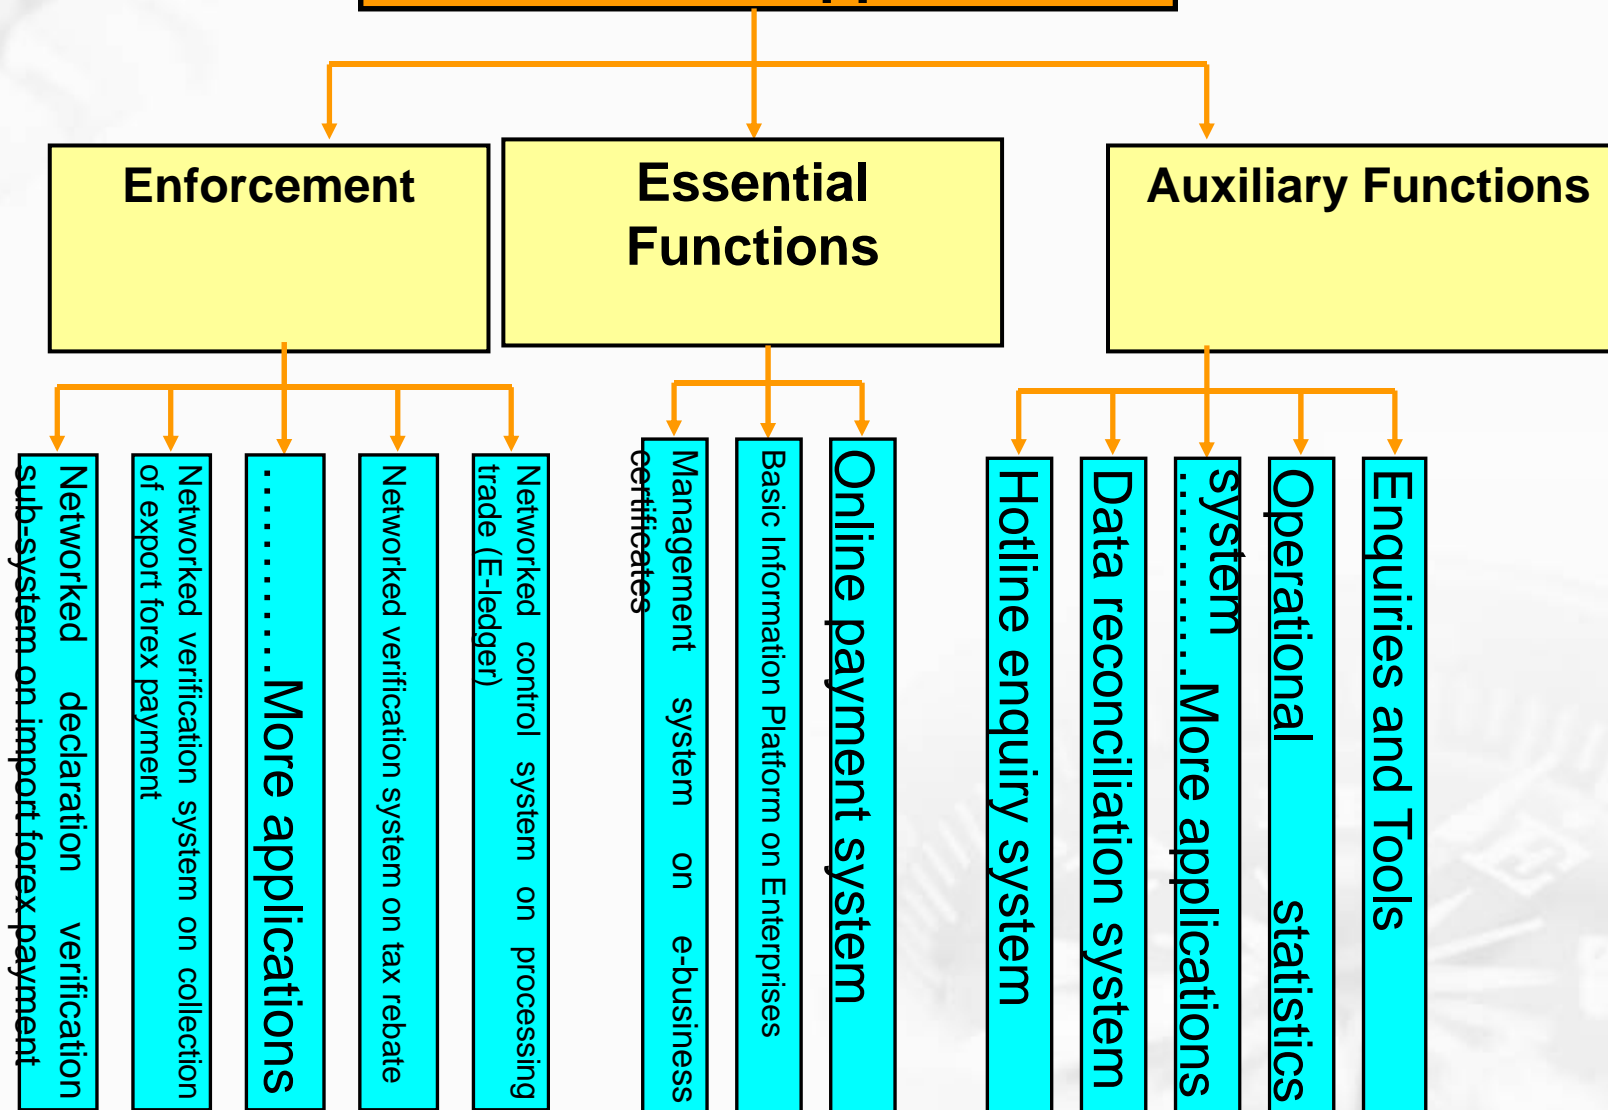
Enforcement

Essential Functions

Auxiliary Functions

Networked declaration verification sub-system on import forex payment

Networked verification system on collection of export forex payment

…………More applications

Networked verification system on tax rebate

Networked control system on processing trade (E-ledger)

Management system on e-business certificates

Basic Information Platform on Enterprises

Online payment system

Hotline enquiry system

Data reconciliation system

…………More applications system

Operational statistics

Enquiries and Tools